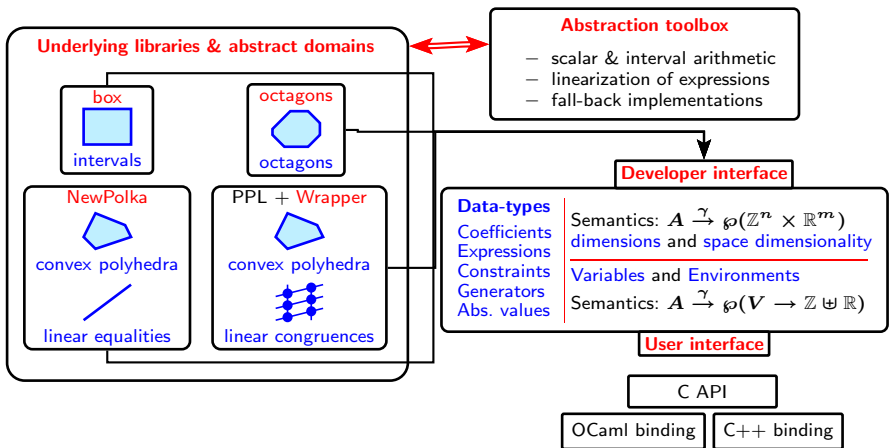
Underlying libraries & abstract domains

box

intervals

octagons

octagons

NewPolka

convex polyhedra

linear equalities

PPL + Wrapper

convex polyhedra

linear congruences

Abstraction toolbox

– scalar & interval arithmetic
– linearization of expressions
– fall-back implementations

Developer interface

Data-types
Coefficients
Expressions
Constraints
Generators
Abs. values

Semantics: $A \xrightarrow{\gamma} \wp(\mathbb{Z}^n \times \mathbb{R}^m)$
dimensions and space dimensionality

Variables and Environments
Semantics: $A \xrightarrow{\gamma} \wp(V \rightarrow \mathbb{Z} \uplus \mathbb{R})$

User interface

C API

OCaml binding

C++ binding